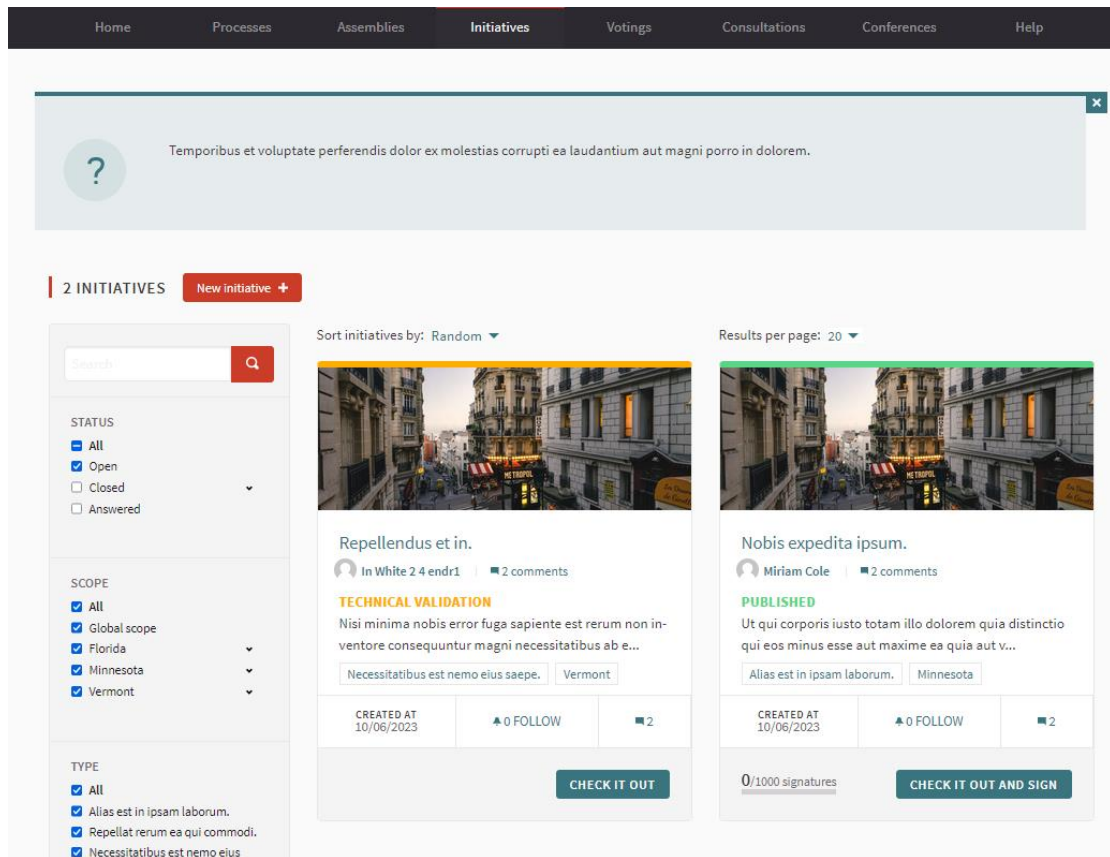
Home Processes Assemblies Initiatives Votings Consultations Conferences Help

×

?

Temporibus et voluptate perferendis dolor ex molestias corrupti ea laudantium aut magni porro in dolorem.

2 INITIATIVES New initiative +

Search

STATUS
All
Open
Closed
Answered

SCOPE
All
Global scope
Florida
Minnesota
Vermont

TYPE
All
Alias est in ipsam laborum.
Repellat rerum ea qui commodi.
Necessitatibus est nemo eius

Sort initiatives by: Random

Results per page: 20

Repellendus et in.
In White 2 4 endr1 2 comments
TECHNICAL VALIDATION
Nisi minima nobis error fuga sapiente est rerum non inventore consequuntur magni necessitatibus ab e...
Necessitatibus est nemo eius saepe. Vermont
CREATED AT 10/06/2023 0 FOLLOW 2
CHECK IT OUT

Nobis expedita ipsum.
Miriam Cole 2 comments
PUBLISHED
Ut qui corporis iusto totam illo dolorem quia distinctio qui eos minus esse aut maxime ea quia aut v...
Alias est in ipsam laborum. Minnesota
CREATED AT 10/06/2023 0 FOLLOW 2
0/1000 signatures
CHECK IT OUT AND SIGN